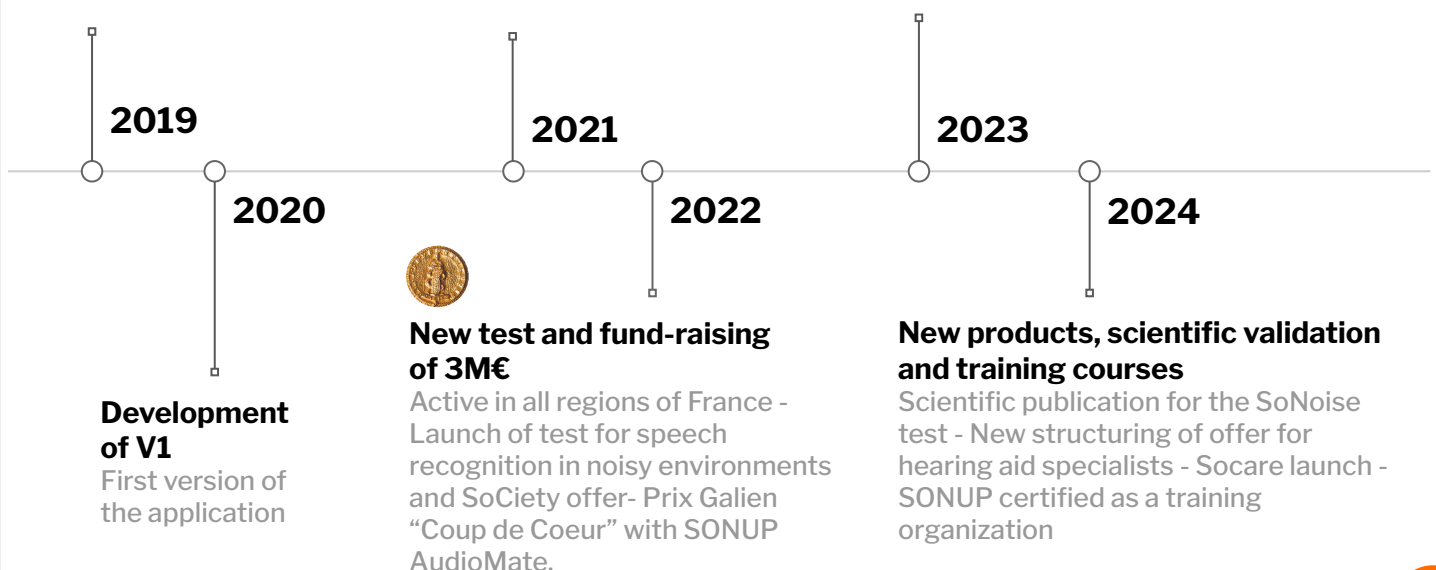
2019

2020

2021

2022

2023

2024

Development of V1

First version of the application

New test and fund-raising of 3M€

Active in all regions of France - Launch of test for speech recognition in noisy environments and SoCiety offer- Prix Galien “Coup de Coeur” with SONUP AudioMate.

New products, scientific validation and training courses

Scientific publication for the SoNoise test - New structuring of offer for hearing aid specialists - Socare launch - SONUP certified as a training organization